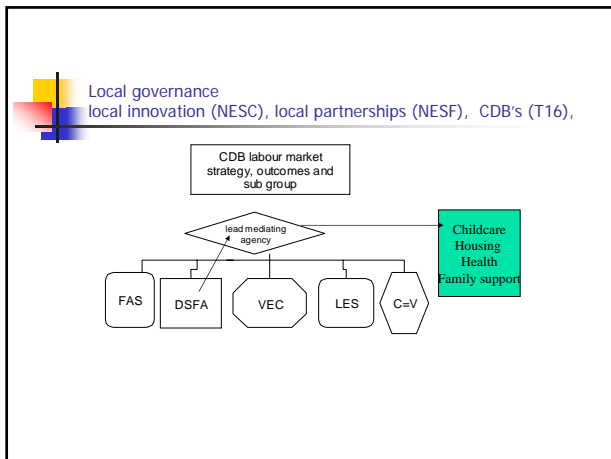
Local governance
local innovation (NESC), local partnerships (NESF), CDB's (T16),

CDB labour market strategy, outcomes and sub group

lead mediating agency

Childcare
Housing
Health
Family support

FAS

DSFA

VEC

LES

C=V